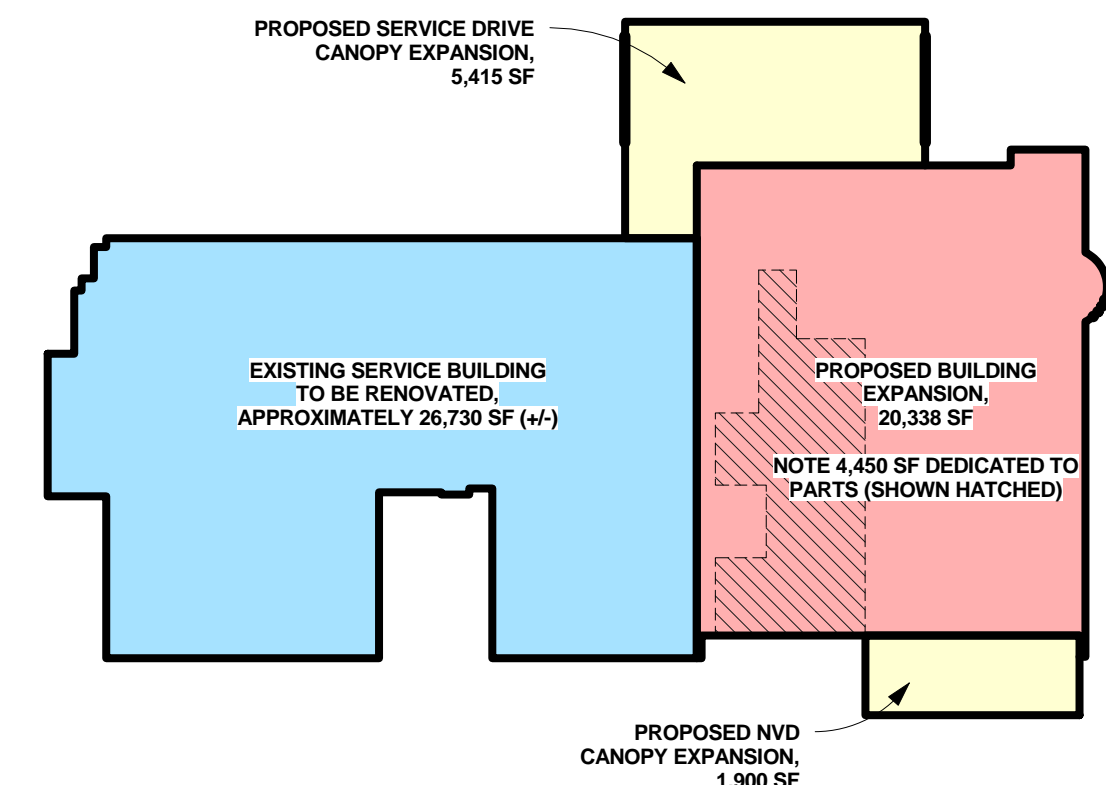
PROPOSED SERVICE DRIVE
CANOPY EXPANSION,
5,415 SF

EXISTING SERVICE BUILDING
TO BE RENOVATED,
APPROXIMATELY 26,730 SF (+/-)

PROPOSED BUILDING
EXPANSION,
20,338 SF

NOTE 4,450 SF DEDICATED TO
PARTS (SHOWN HATCHED)

PROPOSED NVD
CANOPY EXPANSION,
1,900 SF